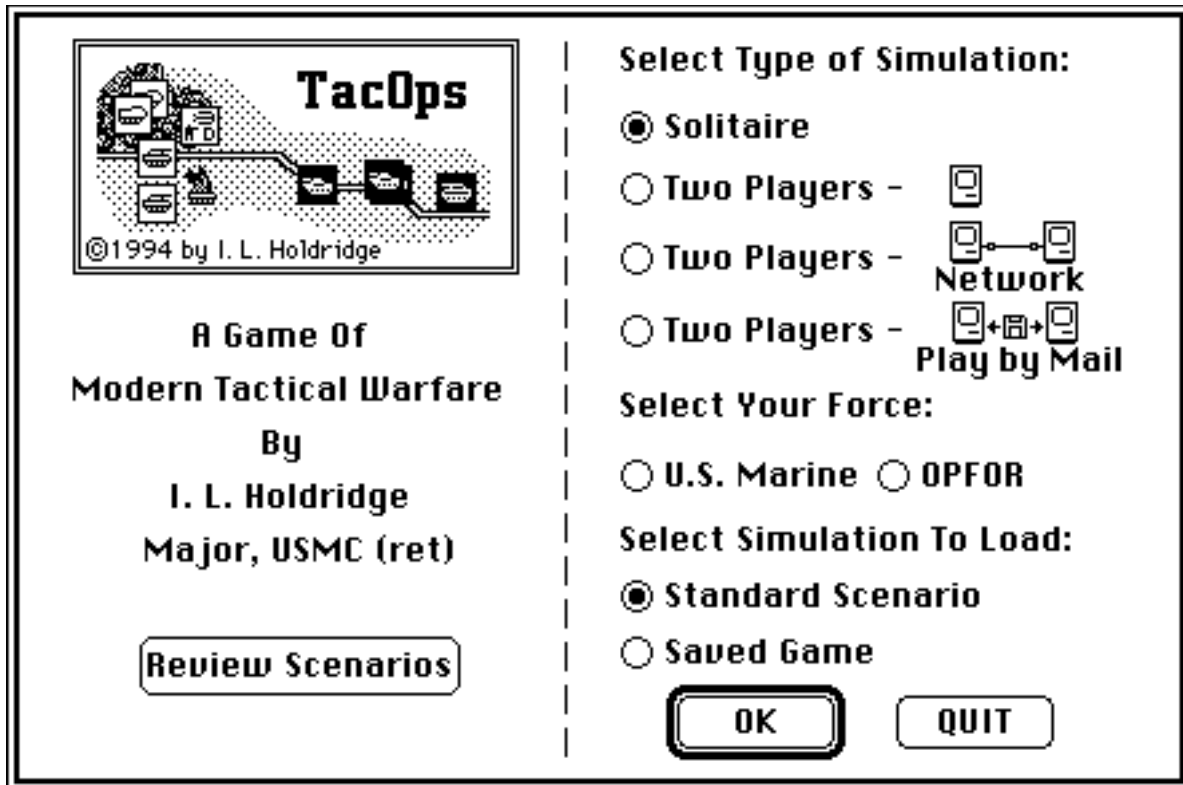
TacOps

©1994 by I. L. Holdridge

A Game Of
Modern Tactical Warfare
By
I. L. Holdridge
Major, USMC (ret)

Review Scenarios

Select Type of Simulation:

Solitaire

Two Players -

Two Players - Network

Two Players - Play by Mail

Select Your Force:

U.S. Marine OPFOR

Select Simulation To Load:

Standard Scenario

Saved Game

OK

QUIT